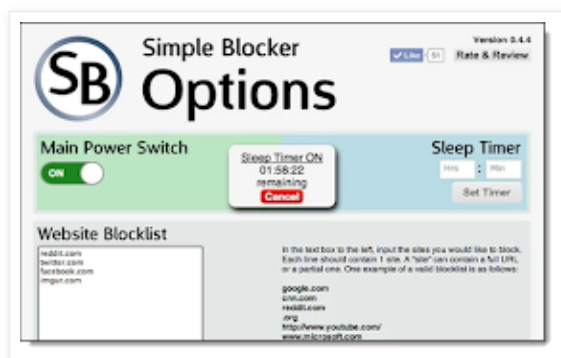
SB

Simple Blocker

Options

Version 0.4.4

Like 51 Rate & Review

Main Power Switch

ON

Sleep Timer ON
01:58:22
remaining
Cancel

Sleep Timer

Hrs : Min

Set Timer

Website Blocklist

reddit.com
twitter.com
facebook.com
imgur.com

In the text box to the left, input the sites you would like to block. Each line should contain 1 site. A "site" can contain a full URL or a partial one. One example of a valid blocklist is as follows:

google.com
cnn.com
reddit.com
.org
http://www.youtube.com/
www.microsoft.com